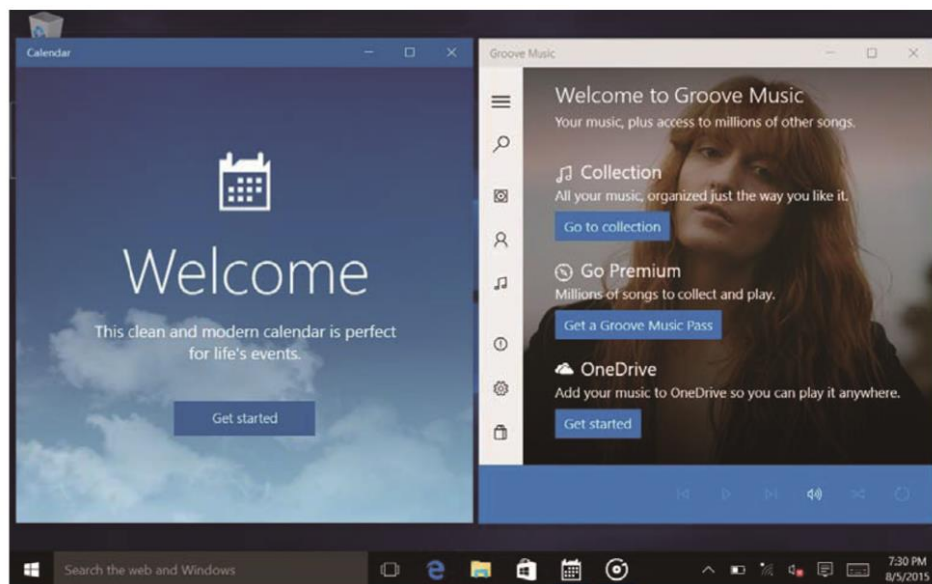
Calendar

Welcome

This clean and modern calendar is perfect for life's events.

Get started

Groove Music

Welcome to Groove Music

Your music, plus access to millions of other songs.

Collection

All your music, organized just the way you like it.

Go to collection

Go Premium

Millions of songs to collect and play.

Get a Groove Music Pass

OneDrive

Add your music to OneDrive so you can play it anywhere.

Get started

Search the web and Windows

7:30 PM
8/5/2015